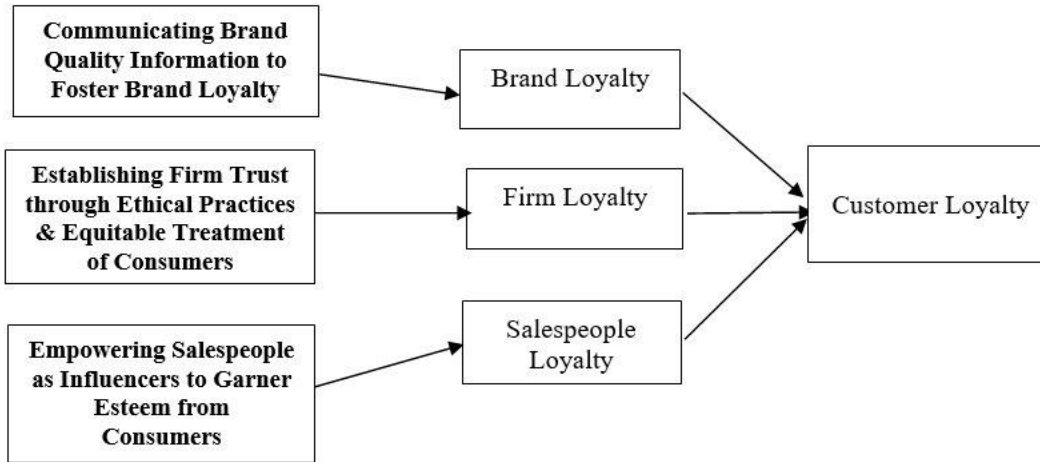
Communicating Brand Quality Information to Foster Brand Loyalty

Brand Loyalty

Establishing Firm Trust through Ethical Practices & Equitable Treatment of Consumers

Firm Loyalty

Customer Loyalty

Empowering Salespeople as Influencers to Garner Esteem from Consumers

Salespeople Loyalty